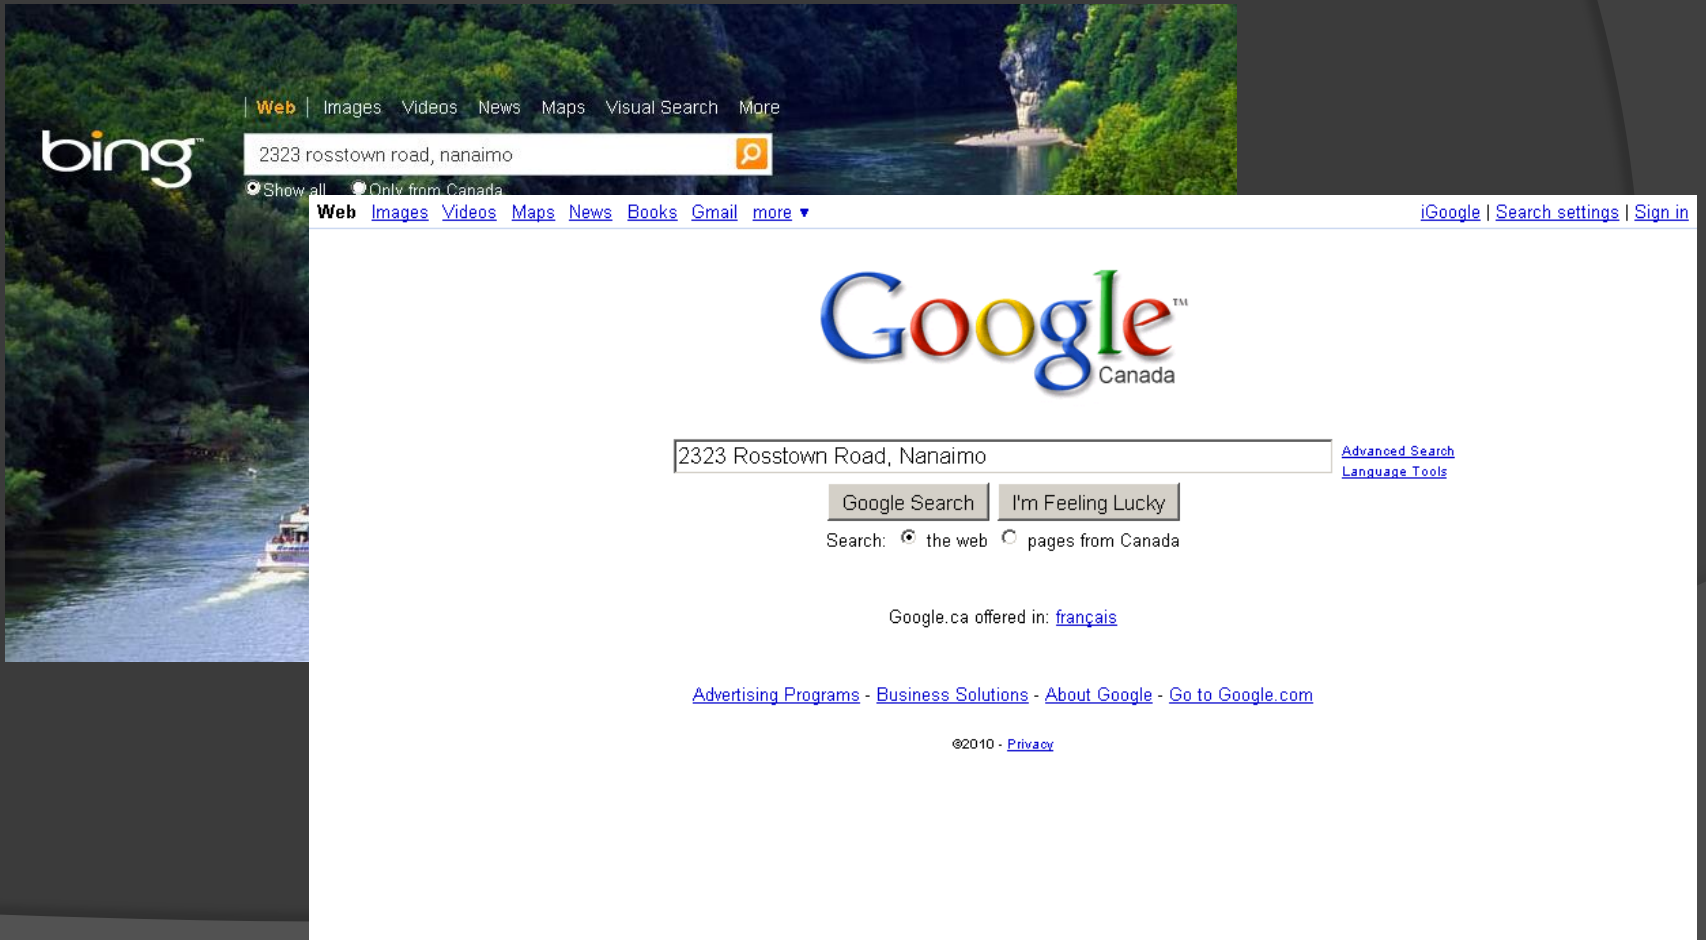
bing

Web | Images Videos News Maps Visual Search More

2323 rosstown road, nanaimo

Show all Only from Canada

Web Images Videos Maps News Books Gmail more ▼

iGoogle | Search settings | Sign in

Google™ Canada

2323 Rosstown Road, Nanaimo

Advanced Search
Language Tools

Google Search I'm Feeling Lucky

Search: the web pages from Canada

Google.ca offered in: français

Advertising Programs - Business Solutions - About Google - Go to Google.com

©2010 - Privacy